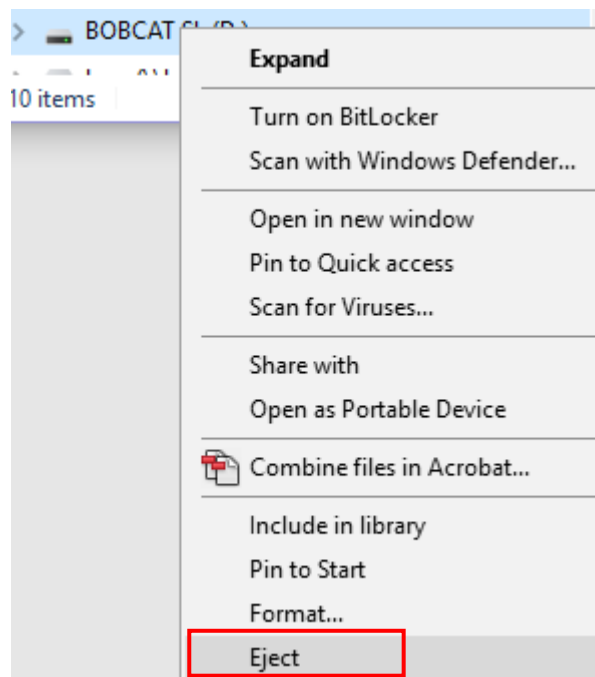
BOBCAT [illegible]

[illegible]

10 items

Expand

Turn on BitLocker
Scan with Windows Defender...

Open in new window
Pin to Quick access
Scan for Viruses...

Share with
Open as Portable Device

Combine files in Acrobat...

Include in library
Pin to Start
Format...
Eject